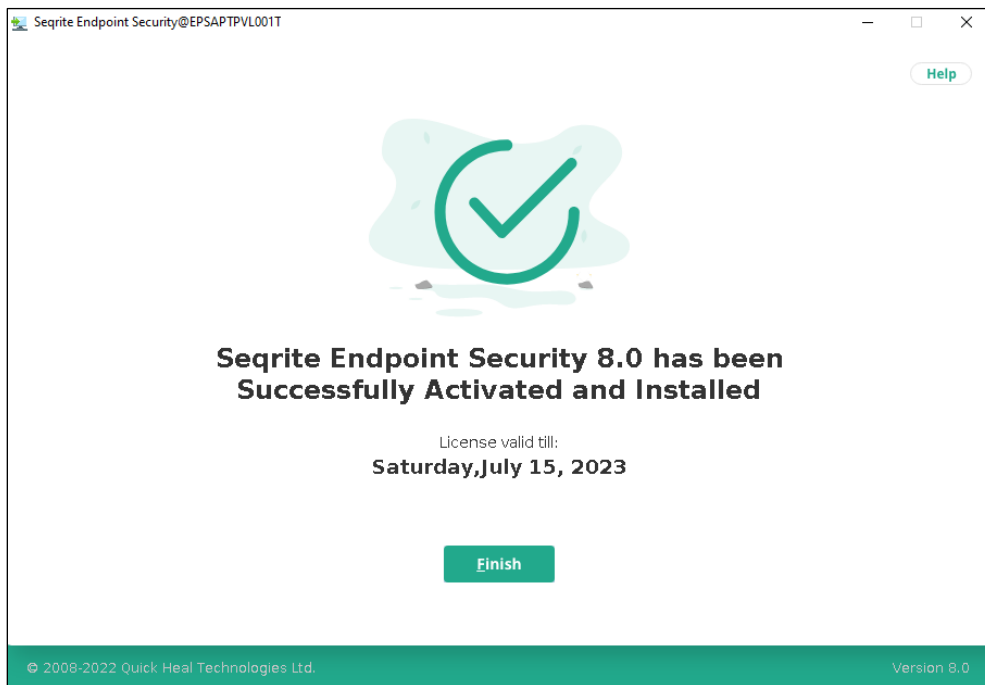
Seqrite Endpoint Security@EPSAPTPVL001T

Help

Seqrite Endpoint Security 8.0 has been Successfully Activated and Installed

License valid till:

Saturday,July 15, 2023

Finish

© 2008-2022 Quick Heal Technologies Ltd.

Version 8.0